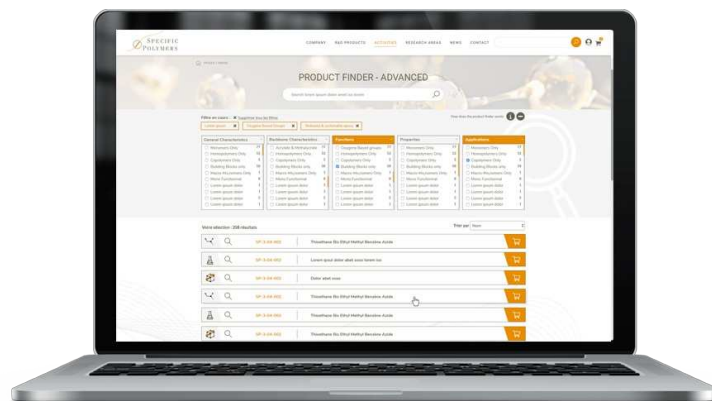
SPECIFIC POLYMERS

COMPANY R&D PRODUCTS ACTIVITIES RESEARCH AREAS NEWS CONTACT

PRODUCT FINDER - ADVANCED

Search lorem ipsum dolor amet ou ancora

General Characteristics

Backbone Characteristics

Functions

Properties

Applications

Monomers Only

Homopolymers Only

Copolymers Only

Building Blocks only

Macro Monomers Only

Mono Functional

Lorem ipsum dolor

Votre sélection : 209 résultats

Trier par

SP-3-04-002 Thioethane Bis Ethyl Methyl Hexaine Azide

SP-3-04-002 Lorem ipsum dolor abet soon lorem ten

SP-3-04-002 Dolor abet soon

SP-3-04-002 Thioethane Bis Ethyl Methyl Hexaine Azide

SP-3-04-002 Thioethane Bis Ethyl Methyl Hexaine Azide

SP-3-04-002 Thioethane Bis Ethyl Methyl Hexaine Azide